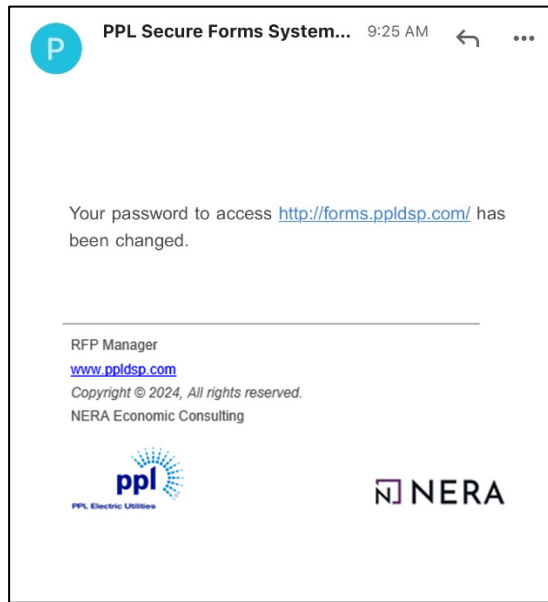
P

PPL Secure Forms System... 9:25 AM

Your password to access http://forms.ppldsp.com/ has been changed.

RFP Manager
www.ppldsp.com
Copyright © 2024, All rights reserved.
NERA Economic Consulting

ppl
PPL Electric Utilities

NERA